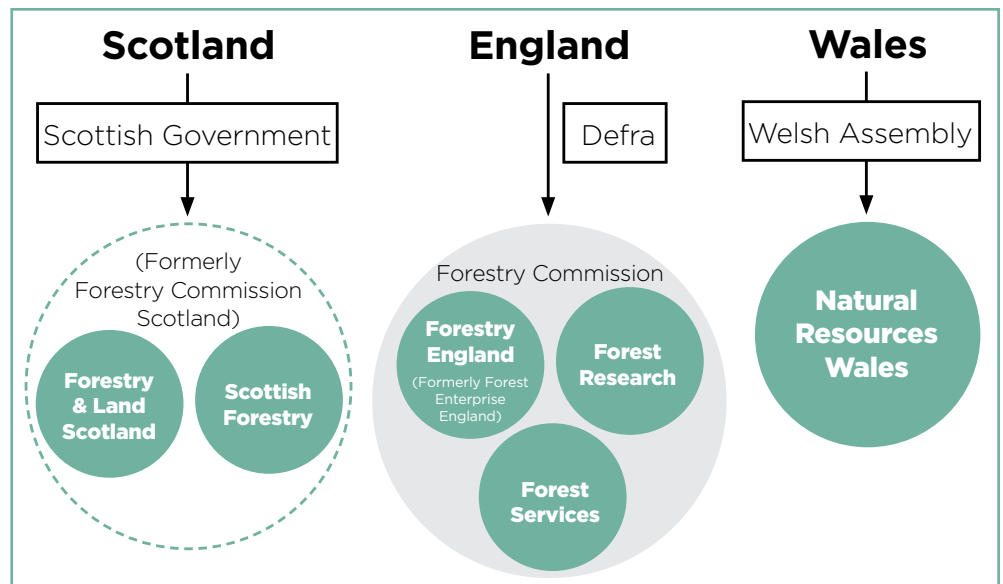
Scotland

Scottish Government

(Formerly Forestry Commission Scotland)

Forestry & Land Scotland

Scottish Forestry

England

Defra

Forestry Commission

Forestry England

(Formerly Forest Enterprise England)

Forest Research

Forest Services

Wales

Welsh Assembly

Natural Resources Wales